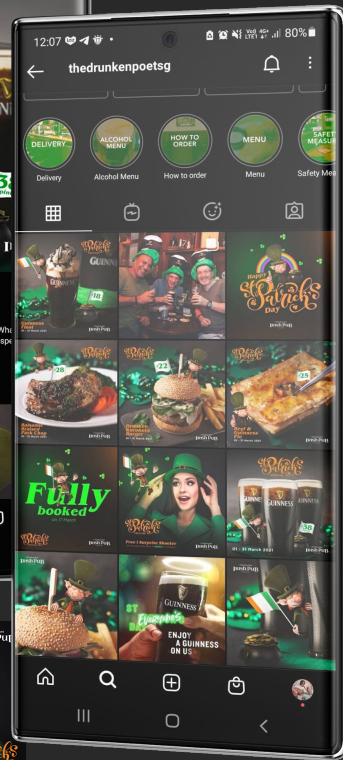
12:07 80%

thedrunkenpoetsg

DELIVERY
Delivery

ALCOHOL MENU
Alcohol Menu

HOW TO ORDER
How to order

MENU
Menu

SAFETY MEASU
Safety Mea

St Patrick's
GUINNESS
18

HAPPY
St Patrick's
Day

St Patrick's
28

St Patrick's
22

St Patrick's
25

Fully booked

St Patrick's
Free 1 Surprise Shooter

St Patrick's
30
01 - 31 March 2021

ST
Paddy's
DAY
GUINNESS
ENJOY A GUINNESS ON US

St Patrick's